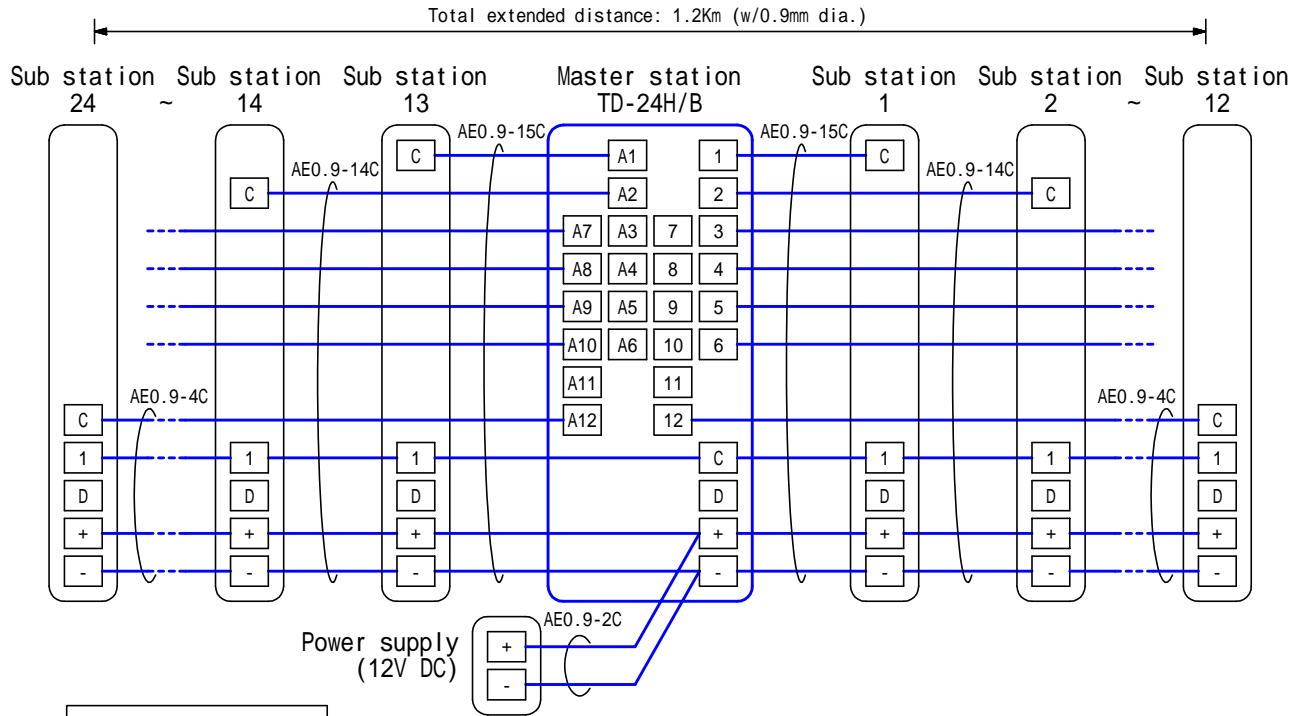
Total extended distance: 1.2Km (w/0.9mm dia.)

Sub station 24 ~ Sub station 14 Sub station 13 Master station TD-24H/B Sub station 1 Sub station 2 ~ Sub station 12

AE0.9-15C AE0.9-14C AE0.9-15C AE0.9-14C

C C A1 1 C C

A2 2

A7 A3 7 3

A8 A4 8 4

A9 A5 9 5

A10 A6 10 6

A11 11

AE0.9-4C AE0.9-4C

C A12 12 C

1 1 1 C 1 1 1

D D D D D D D

+ + + + + + +

- - - - - - -

AE0.9-2C

Power supply (12V DC)

+

-